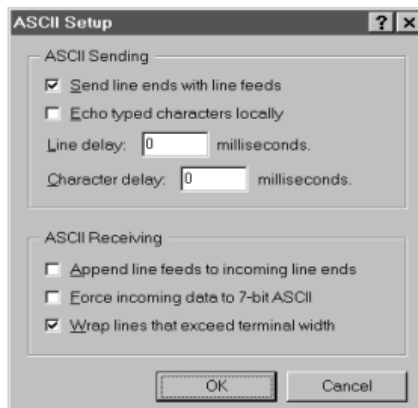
ASCII Setup ? ×

ASCII Sending

☑ Send line ends with line feeds

☐ Echo typed characters locally

Line delay: 0 milliseconds.

Character delay: 0 milliseconds.

ASCII Receiving

☐ Append line feeds to incoming line ends

☐ Force incoming data to 7-bit ASCII

☑ Wrap lines that exceed terminal width

OK Cancel